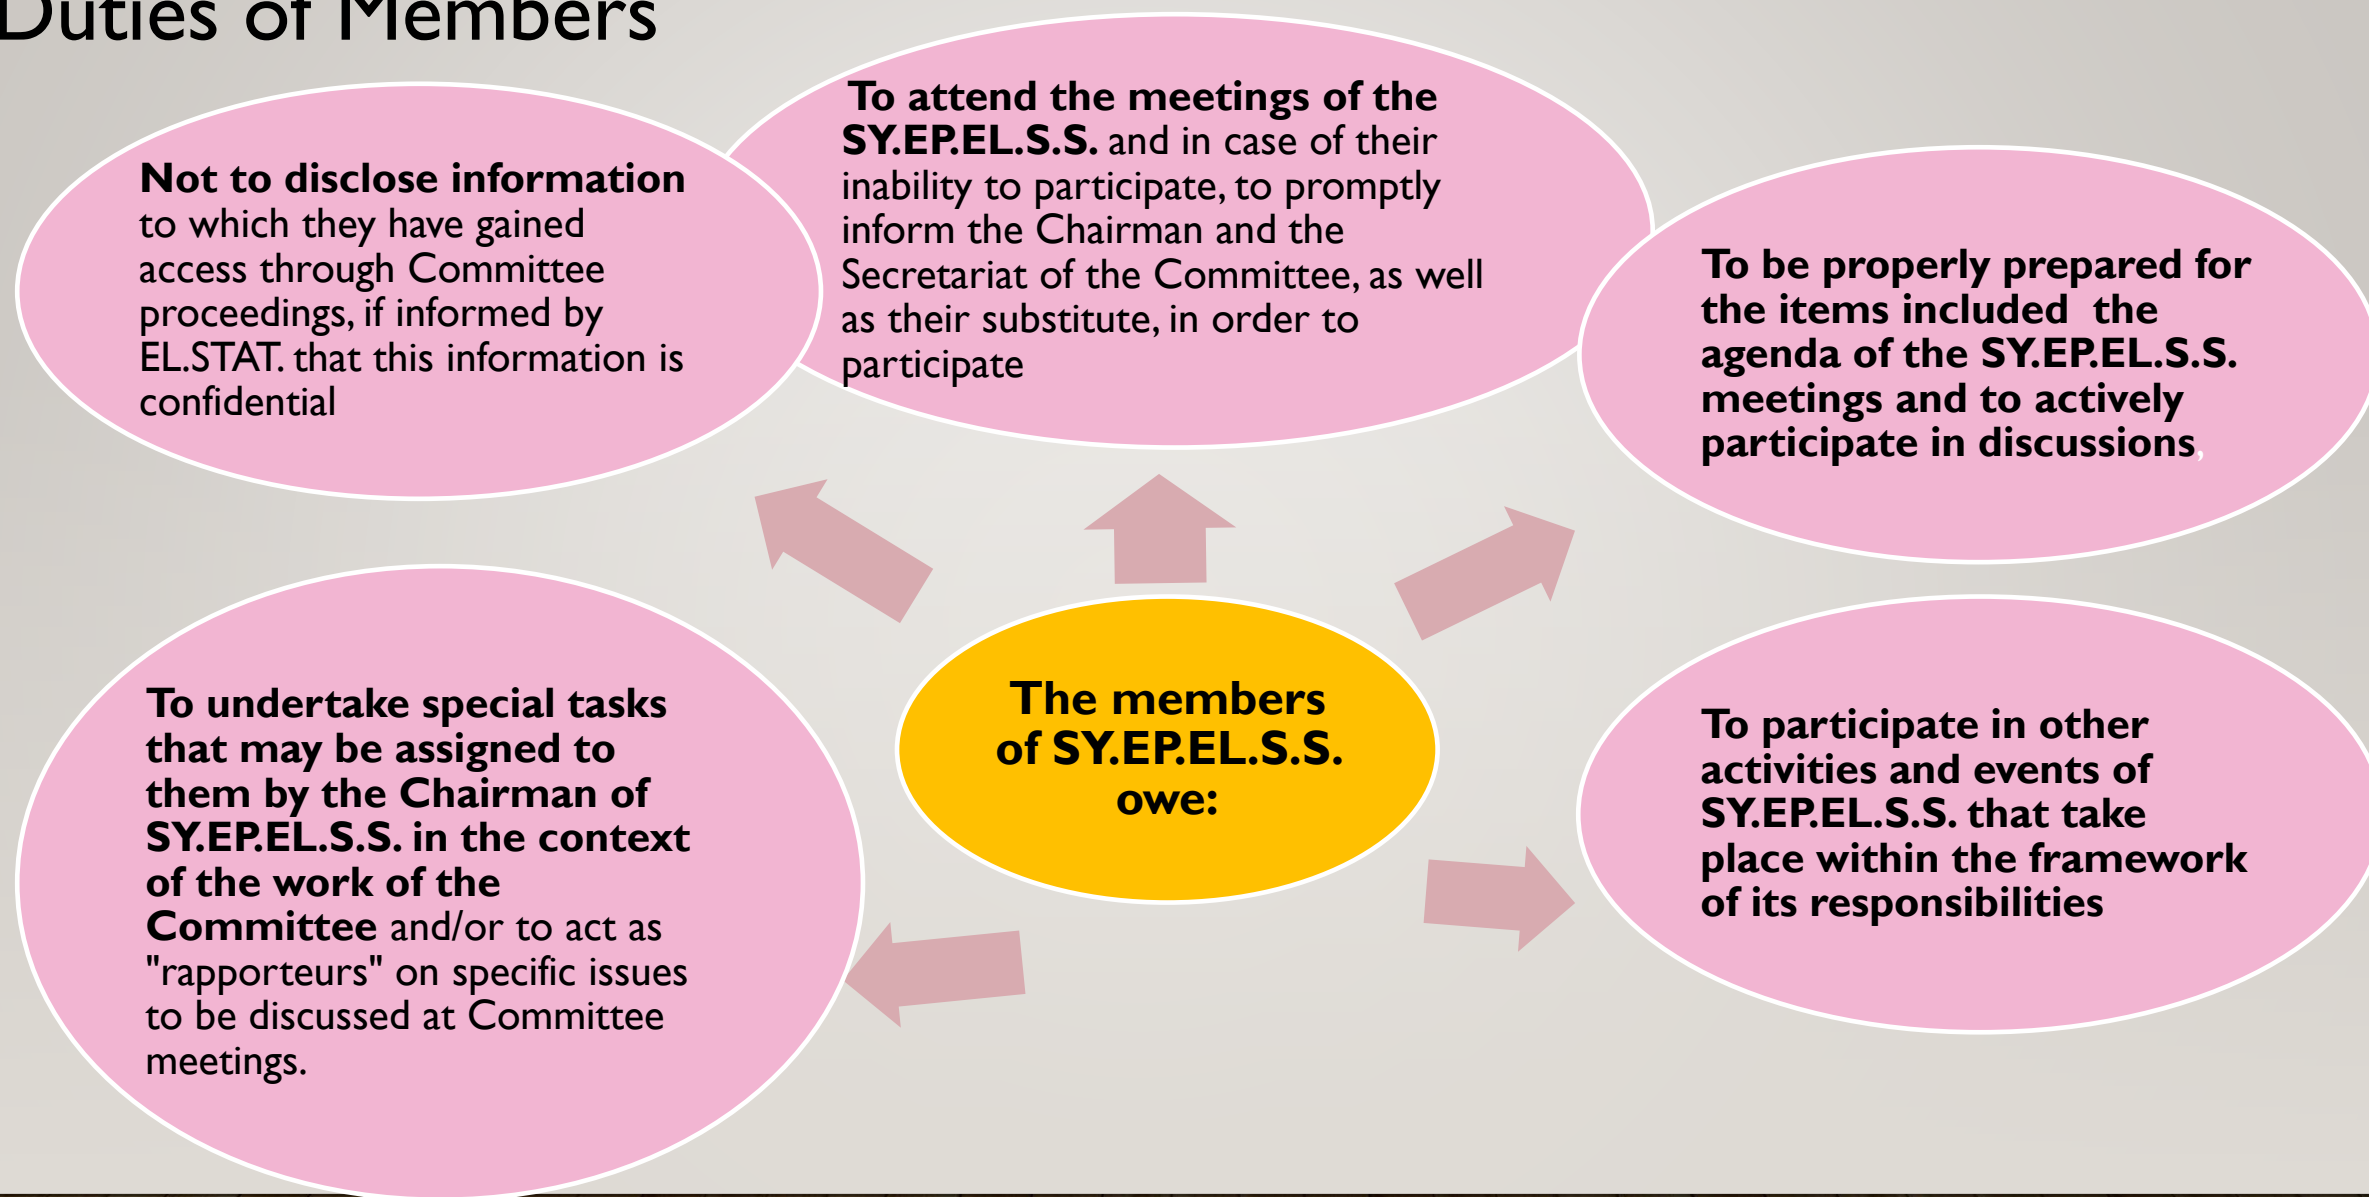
Duties of Members

The members of SY.EP.EL.S.S. owe:

Not to disclose information to which they have gained access through Committee proceedings, if informed by EL.STAT. that this information is confidential

To attend the meetings of the SY.EP.EL.S.S. and in case of their inability to participate, to promptly inform the Chairman and the Secretariat of the Committee, as well as their substitute, in order to participate

To be properly prepared for the items included the agenda of the SY.EP.EL.S.S. meetings and to actively participate in discussions,

To undertake special tasks that may be assigned to them by the Chairman of SY.EP.EL.S.S. in the context of the work of the Committee and/or to act as "rapporteurs" on specific issues to be discussed at Committee meetings.

To participate in other activities and events of SY.EP.EL.S.S. that take place within the framework of its responsibilities